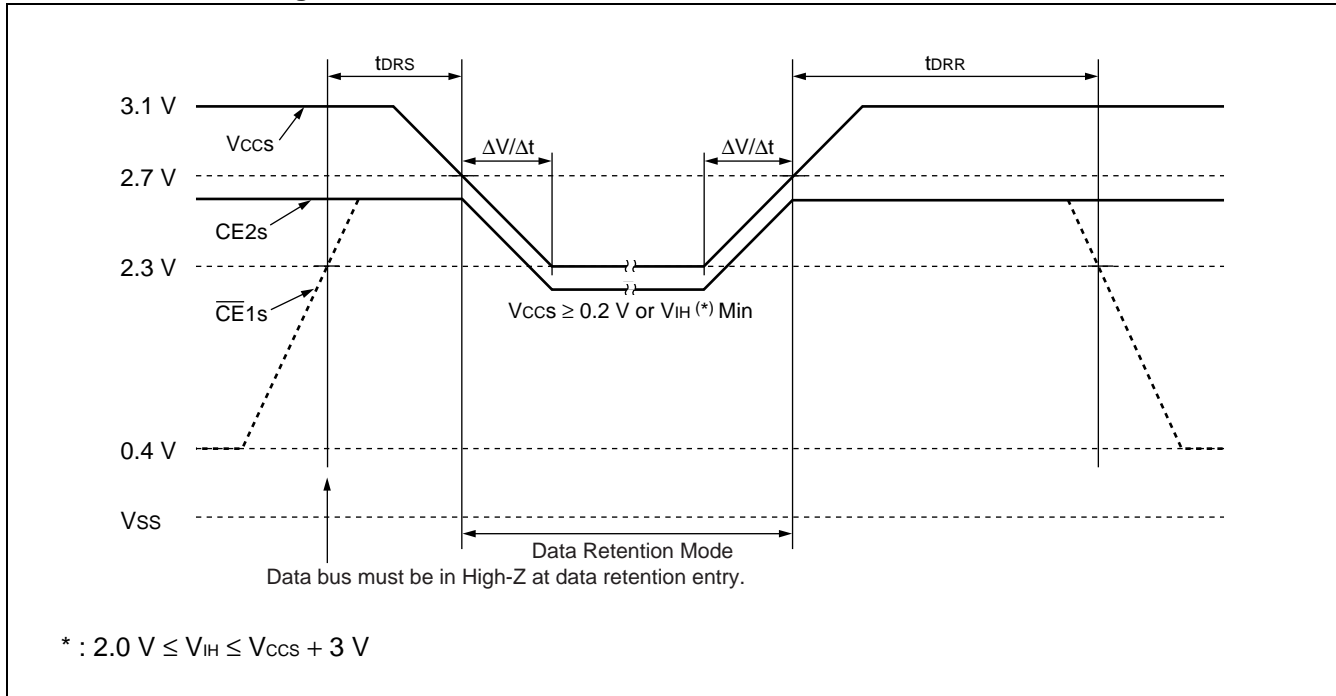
tDRS

tDRR

3.1 V

Vccs

$\Delta V/\Delta t$

$\Delta V/\Delta t$

2.7 V

CE2s

2.3 V

$\overline{CE}1s$

Vccs ≥ 0.2 V or VIH (*) Min

0.4 V

Vss

Data Retention Mode

Data bus must be in High-Z at data retention entry.

* : 2.0 V ≤ VIH ≤ Vccs + 3 V